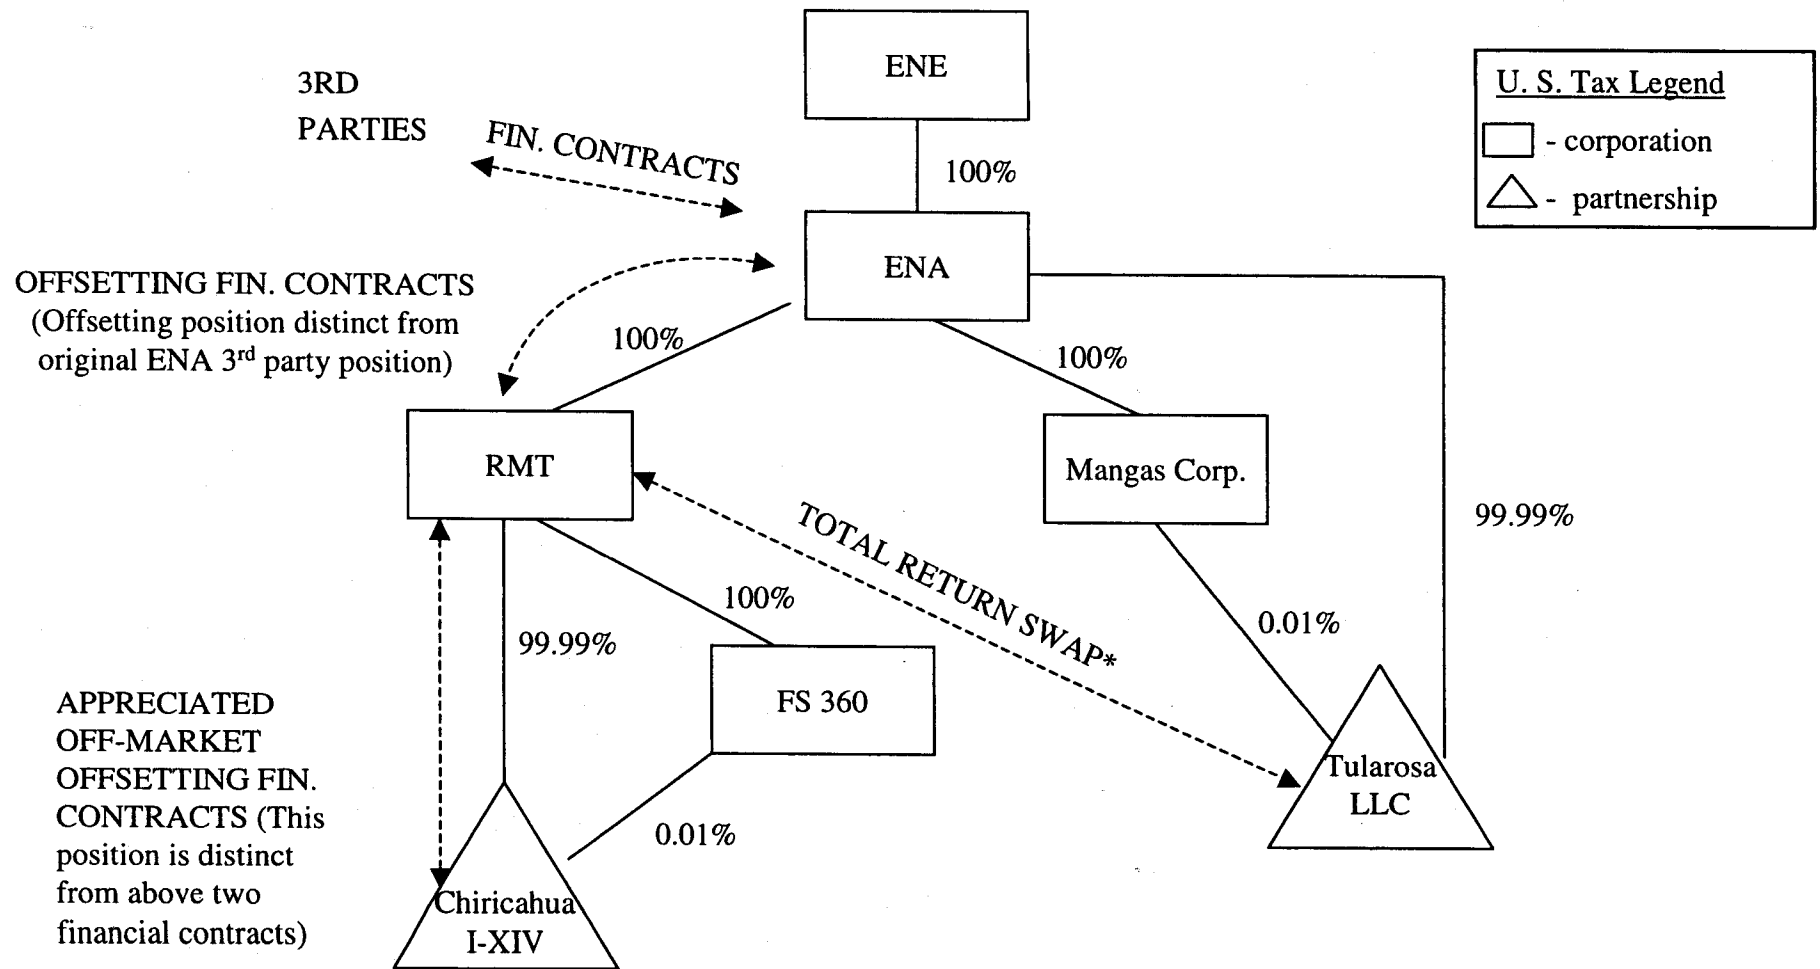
ENE

U. S. Tax Legend

- corporation

- partnership

3RD PARTIES

FIN. CONTRACTS

100%

ENA

OFFSETTING FIN. CONTRACTS (Offsetting position distinct from original ENA 3rd party position)

100%

100%

RMT

Mangas Corp.

99.99%

TOTAL RETURN SWAP*

100%

99.99%

0.01%

APPRECIATED OFF-MARKET OFFSETTING FIN. CONTRACTS (This position is distinct from above two financial contracts)

FS 360

Tularosa LLC

0.01%

Chiricahua I-XIV